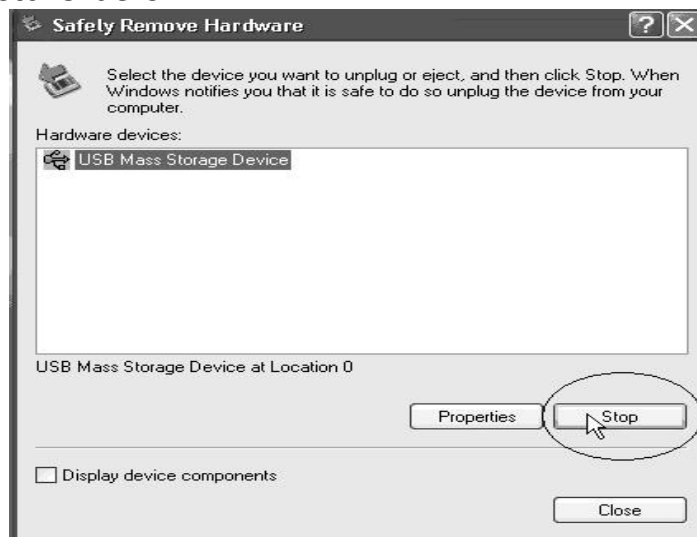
Safely Remove Hardware

?

X

Select the device you want to unplug or eject, and then click Stop. When Windows notifies you that it is safe to do so unplug the device from your computer.

Hardware devices:

USB Mass Storage Device

USB Mass Storage Device at Location 0

Properties

Stop

Display device components

Close